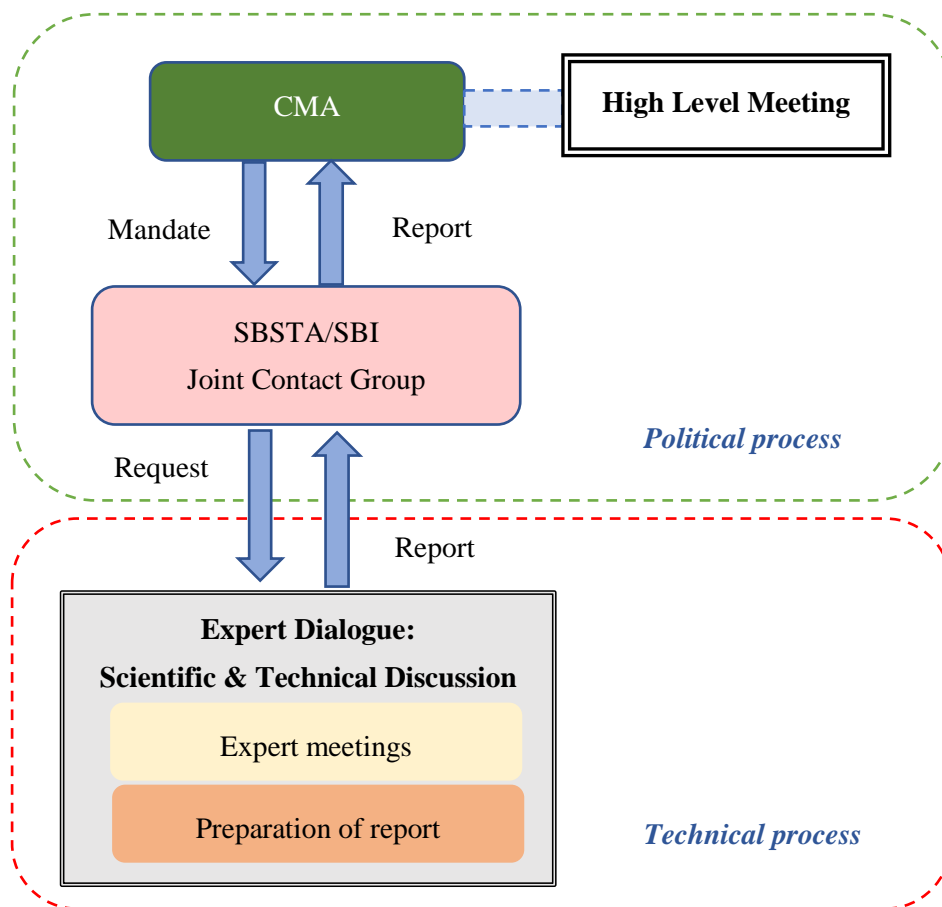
CMA

High Level Meeting

Mandate

Report

SBSTA/SBI
Joint Contact Group

Political process

Request

Report

Expert Dialogue:
Scientific & Technical Discussion

Expert meetings

Preparation of report

Technical process